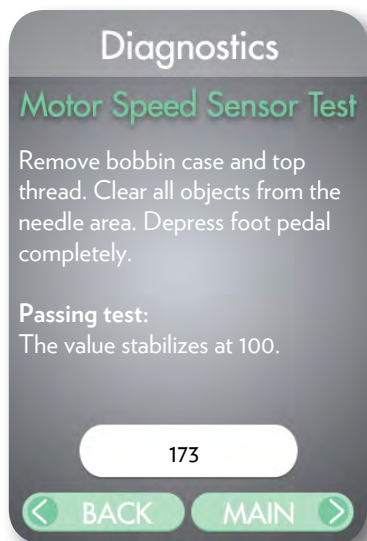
Diagnostics

Motor Speed Sensor Test

Remove bobbin case and top thread. Clear all objects from the needle area. Depress foot pedal completely.

**Passing test:**
The value stabilizes at 100.

173

BACK MAIN